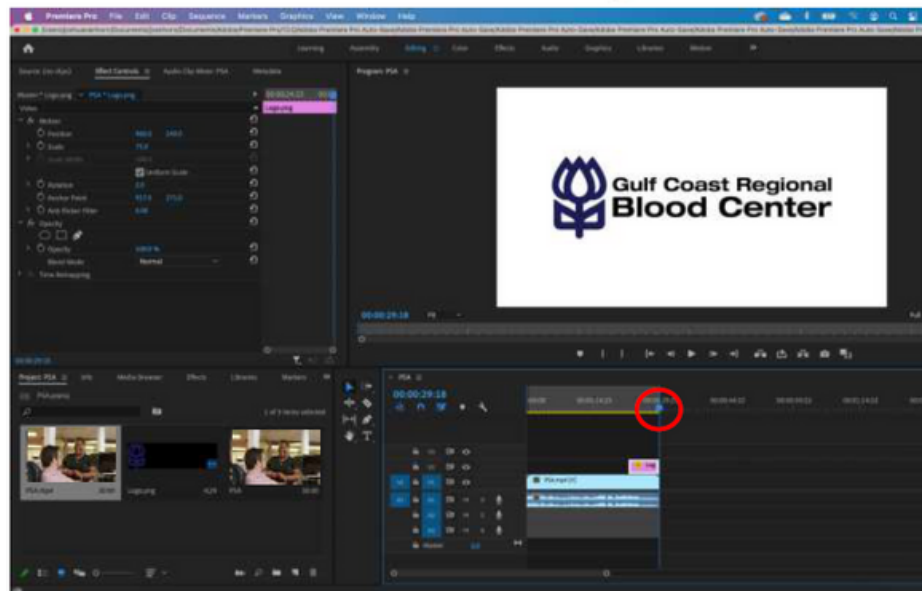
Premiere Pro File Edit Clip Sequence Markers Graphics View Window Help

Learning Assembly Editing Color Effects Audio Graphics Libraries Motion

Source: (no clips) Effect Controls Audio Clip Mixer: PSA Metadata

Program: PSA

Master * Logo.png PSA * Logo.png

Video

Motion

Position 960.0 540.0

Scale 75.0

Scale Width

Uniform Scale

Rotation 0.0

Anchor Point 917.5 275.0

Anti-flicker Filter 0.00

Opacity

Opacity 100.0 %

Blend Mode Normal

Time Remapping

Logo.png

Gulf Coast Regional
Blood Center

00:00:29:18

Project: PSA Info Media Browser Effects Libraries Markers

PSA.prproj

1 of 3 items selected

PSA.mp4

Logo.png

PSA

PSA

00:00:29:18

Master

PSA.mp4 [V]